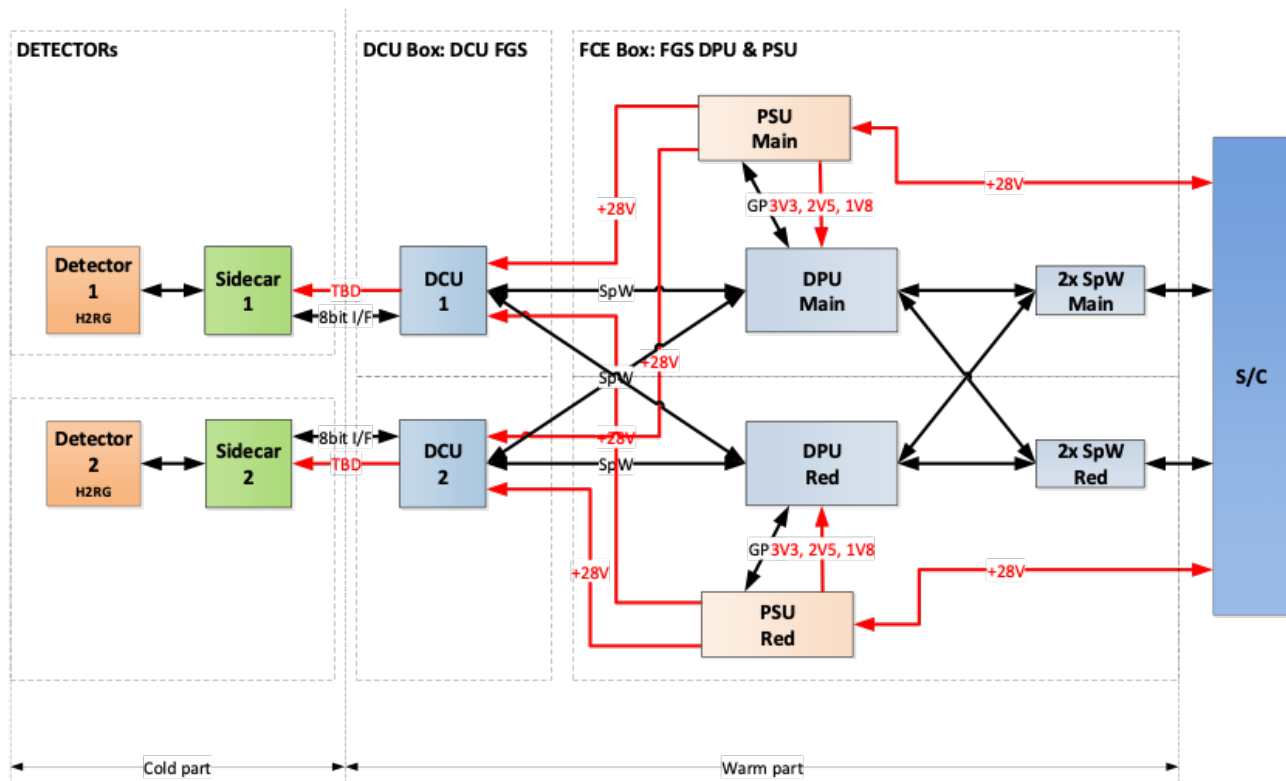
DETECTORs

DCU Box: DCU FGS

FCE Box: FGS DPU & PSU

PSU
Main

+28V

+28V

GP 3V3, 2V5, 1V8

Detector
1
H2RG

Sidecar
1

TBD

8bit I/F

DCU
1

SpW

DPU
Main

2x SpW
Main

+28V

SpW

S/C

+28V

Detector
2
H2RG

Sidecar
2

8bit I/F

TBD

DCU
2

SpW

DPU
Red

2x SpW
Red

GP 3V3, 2V5, 1V8

+28V

+28V

PSU
Red

Cold part

Warm part